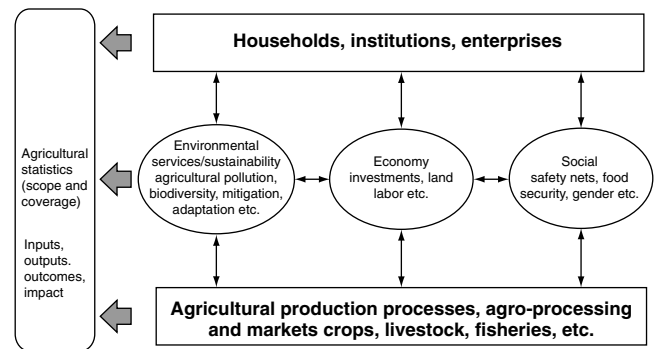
Agricultural statistics (scope and coverage)

Inputs, outputs. outcomes, impact

Households, institutions, enterprises

Environmental services/sustainability agricultural pollution, biodiversity, mitigation, adaptation etc.

Economy investments, land labor etc.

Social safety nets, food security, gender etc.

Agricultural production processes, agro-processing and markets crops, livestock, fisheries, etc.